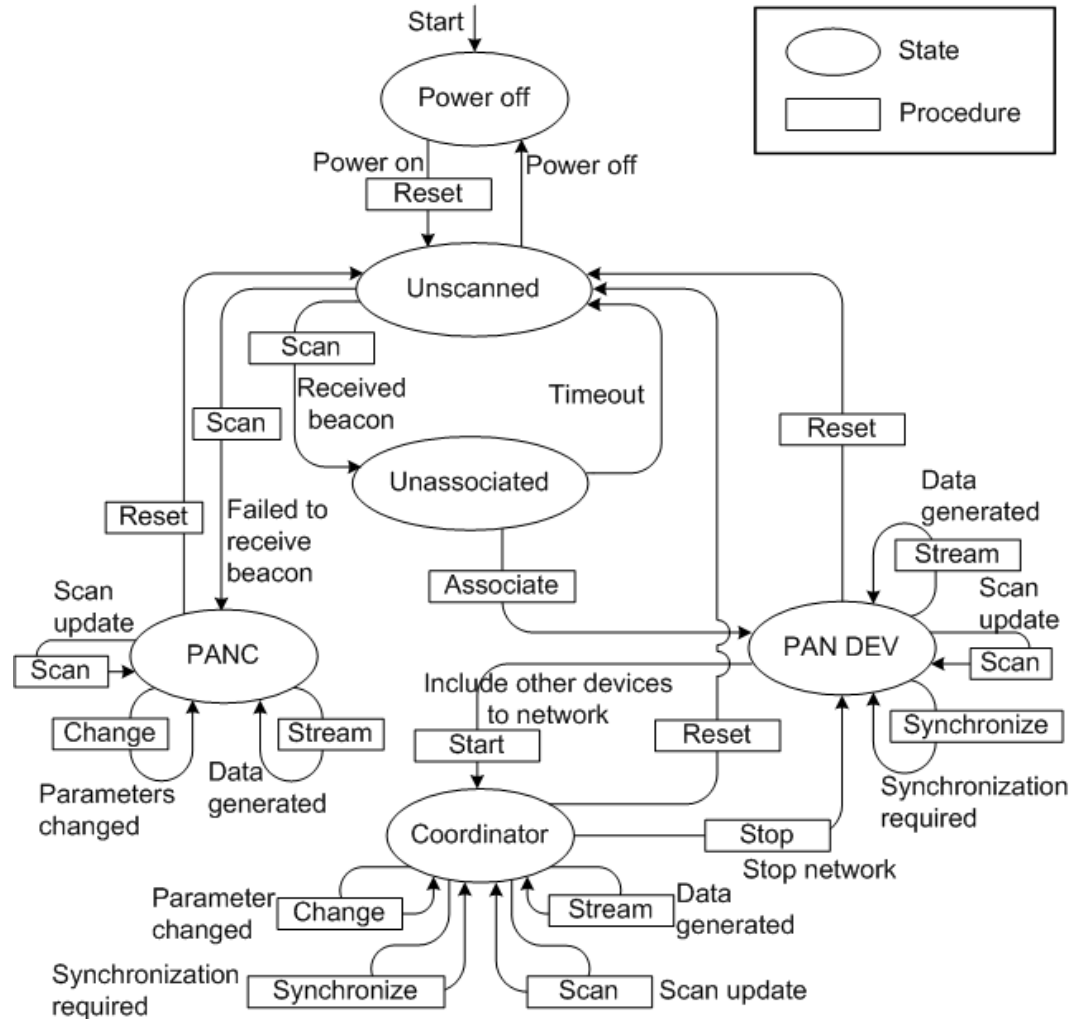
Start

State

Procedure

Power off

Power on

Reset

Power off

Unscanned

Scan

Received beacon

Timeout

Scan

Reset

Unassociated

Data generated

Reset

Failed to receive beacon

Stream

Scan update

Associate

Scan update

PANC

PAN DEV

Scan

Scan

Include other devices to network

Change

Stream

Synchronize

Start

Reset

Parameters changed

Data generated

Synchronization required

Coordinator

Stop

Stop network

Parameter changed

Change

Stream

Data generated

Synchronization required

Synchronize

Scan

Scan update